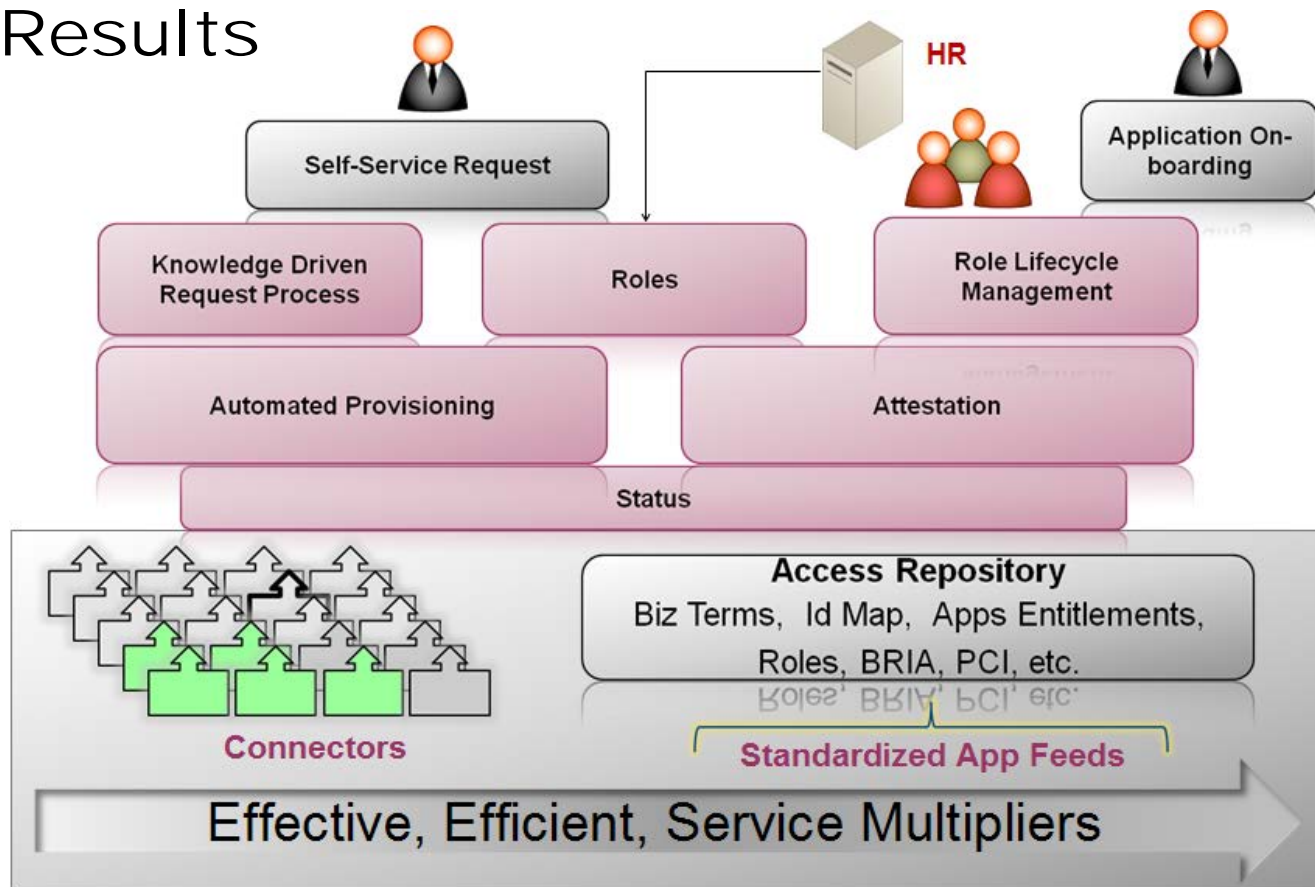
Results

HR

Self-Service Request

Application Onboarding

Knowledge Driven Request Process

Roles

Role Lifecycle Management

Automated Provisioning

Attestation

Status

Access Repository
Biz Terms, Id Map, Apps Entitlements, Roles, BRIA, PCI, etc.

Connectors

Standardized App Feeds

Effective, Efficient, Service Multipliers